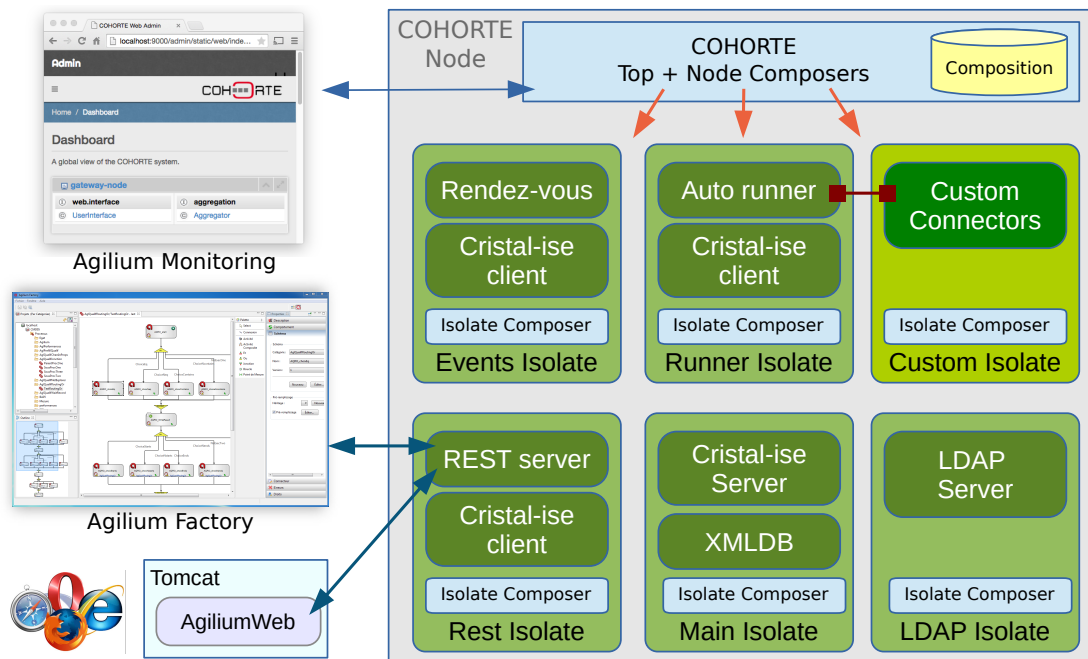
COHORTE Web Admin
localhost:9000/admin/static/web/inde...
Admin
COHORTE
Home / Dashboard
Dashboard
A global view of the COHORTE system.
gateway-node
web.interface
aggregation
UserInterface
Aggregator

Agilium Monitoring

Agilium Factory

Tomcat
AgiliumWeb

COHORTE Node
COHORTE Top + Node Composers
Composition

Rendez-vous
Cristal-ise client
Isolate Composer
Events Isolate

Auto runner
Cristal-ise client
Isolate Composer
Runner Isolate

Custom Connectors
Isolate Composer
Custom Isolate

REST server
Cristal-ise client
Isolate Composer
Rest Isolate

Cristal-ise Server
XMLDB
Isolate Composer
Main Isolate

LDAP Server
Isolate Composer
LDAP Isolate